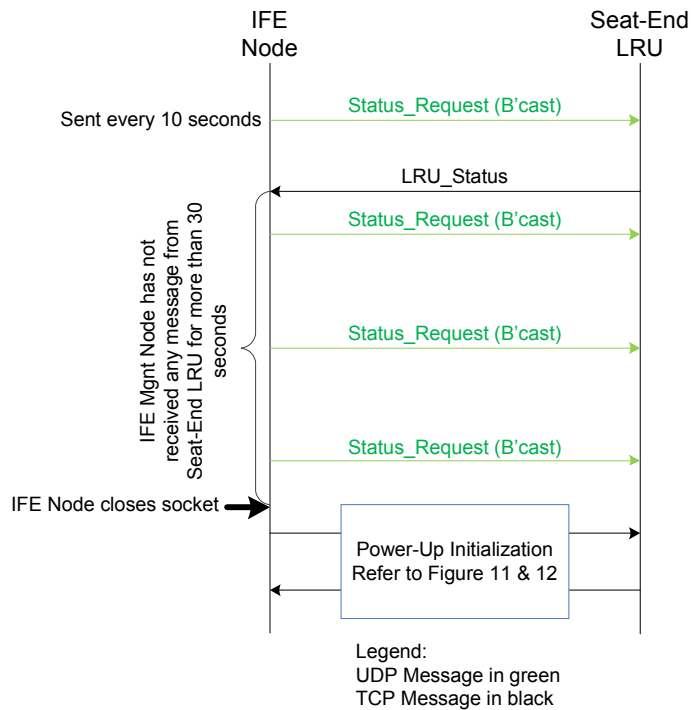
IFE Node

Seat-End LRU

Sent every 10 seconds

Status_Request (B'cast)

LRU_Status

Status_Request (B'cast)

IFE Mgnt Node has not received any message from Seat-End LRU for more than 30 seconds

Status_Request (B'cast)

Status_Request (B'cast)

IFE Node closes socket

Power-Up Initialization
Refer to Figure 11 & 12

Legend:
UDP Message in green
TCP Message in black